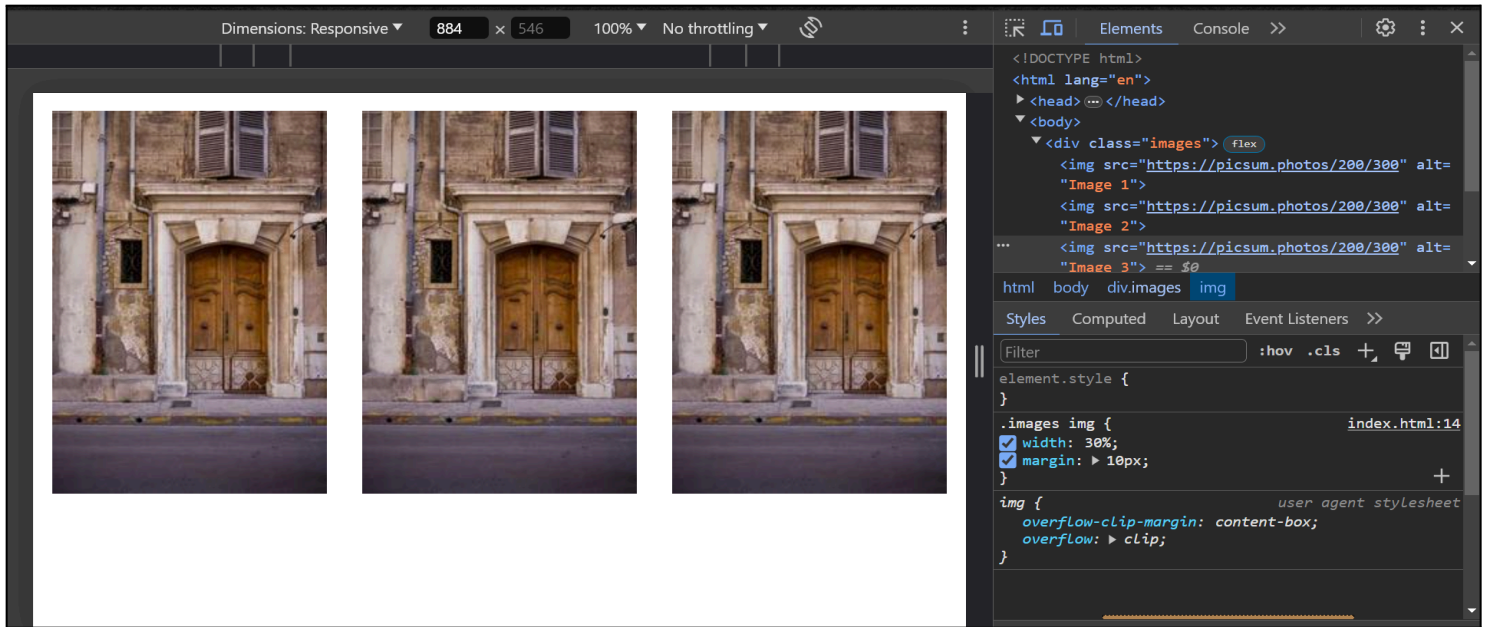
Dimensions: Responsive ▾ 884 × 546 100% ▾ No throttling ▾

Elements Console

<!DOCTYPE html>
<html lang="en">
▶ <head> ··· </head>
▼ <body>
▼ <div class="images"> flex
<img src="https://picsum.photos/200/300" alt= "Image 1">
<img src="https://picsum.photos/200/300" alt= "Image 2">
··· <img src="https://picsum.photos/200/300" alt= "Image 3"> == $0

html body div.images img

Styles Computed Layout Event Listeners

Filter :hov .cls

element.style {
}

.images img { index.html:14
width: 30%;
margin: ▶ 10px;
}

img { user agent stylesheet
overflow-clip-margin: content-box;
overflow: ▶ clip;
}